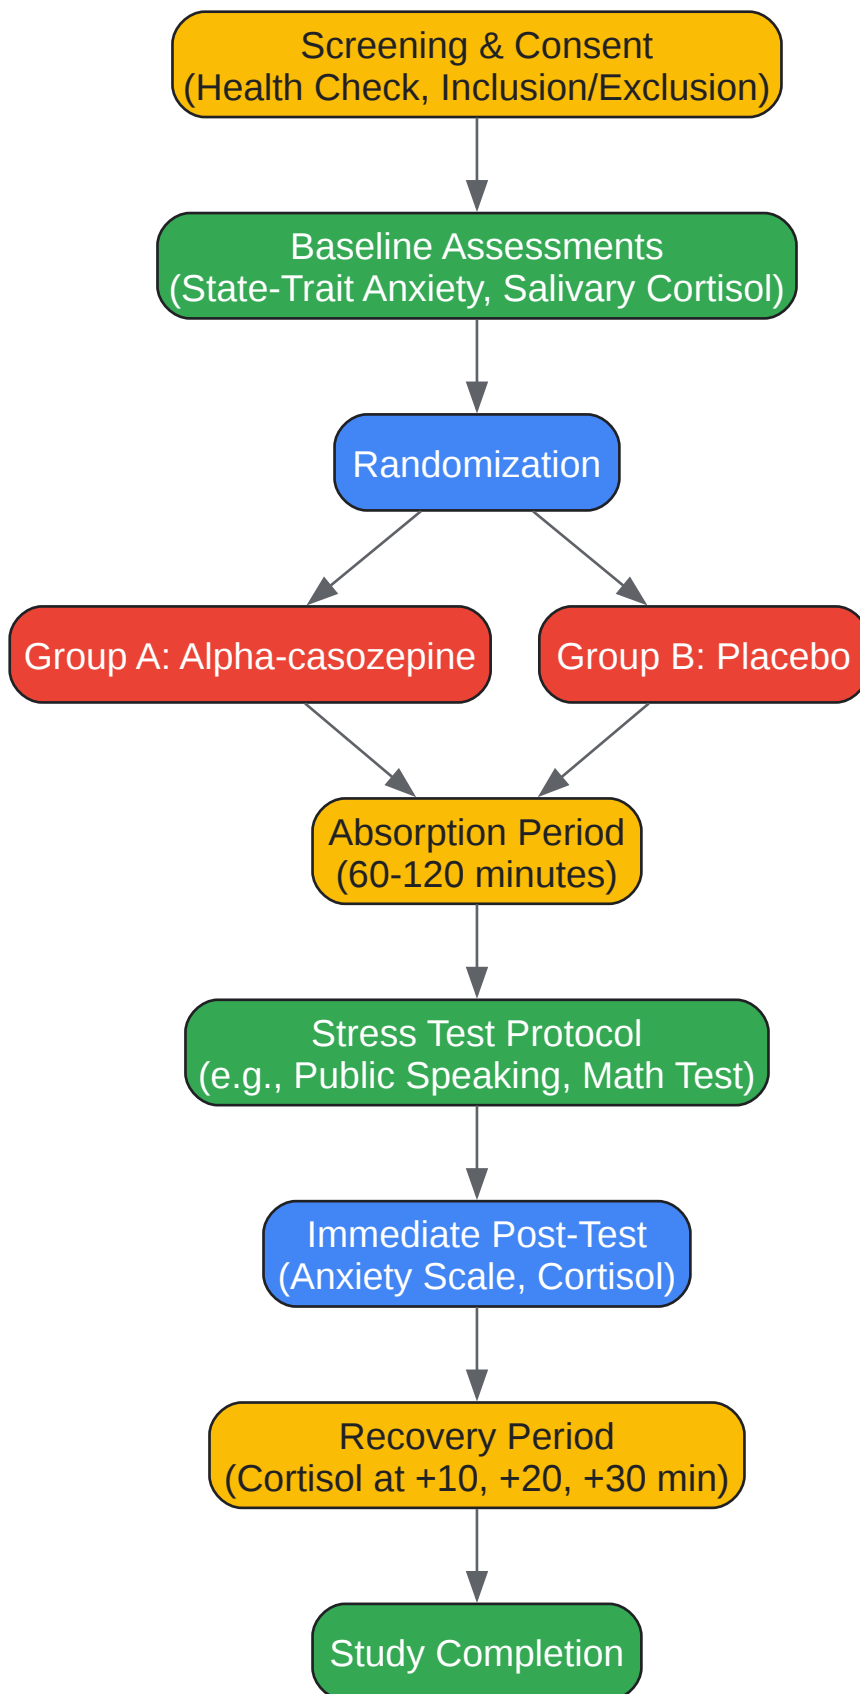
Screening & Consent
(Health Check, Inclusion/Exclusion)

Baseline Assessments
(State-Trait Anxiety, Salivary Cortisol)

Randomization

Group A: Alpha-casozepine

Group B: Placebo

Absorption Period
(60-120 minutes)

Stress Test Protocol
(e.g., Public Speaking, Math Test)

Immediate Post-Test
(Anxiety Scale, Cortisol)

Recovery Period
(Cortisol at +10, +20, +30 min)

Study Completion